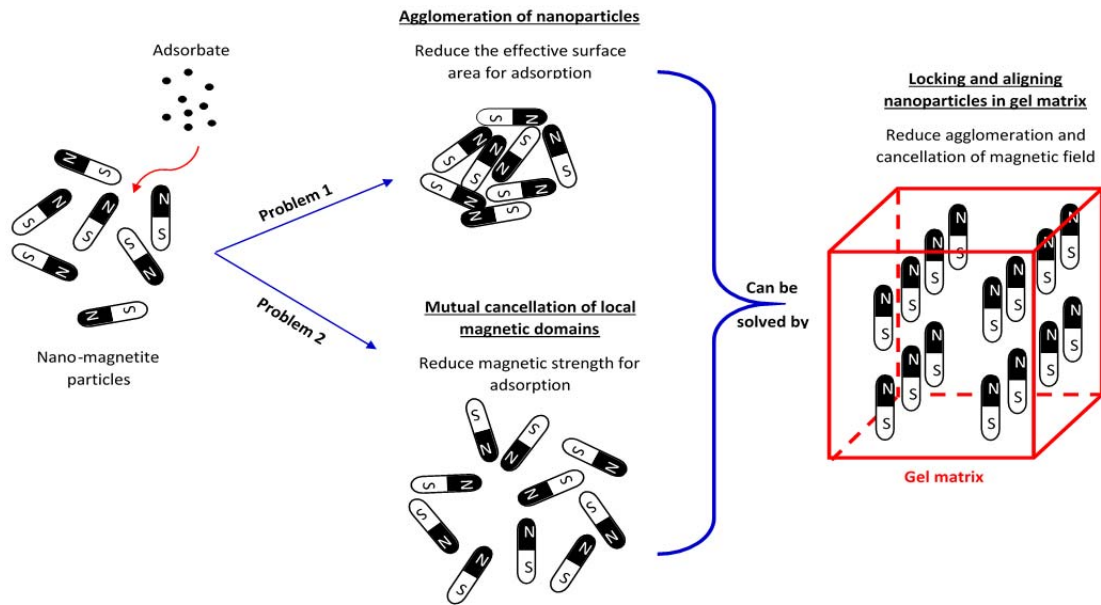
Adsorbate

Nano-magnetite particles

Problem 1

Problem 2

Agglomeration of nanoparticles

Reduce the effective surface area for adsorption

Mutual cancellation of local magnetic domains

Reduce magnetic strength for adsorption

Can be solved by

Locking and aligning nanoparticles in gel matrix

Reduce agglomeration and cancellation of magnetic field

Gel matrix